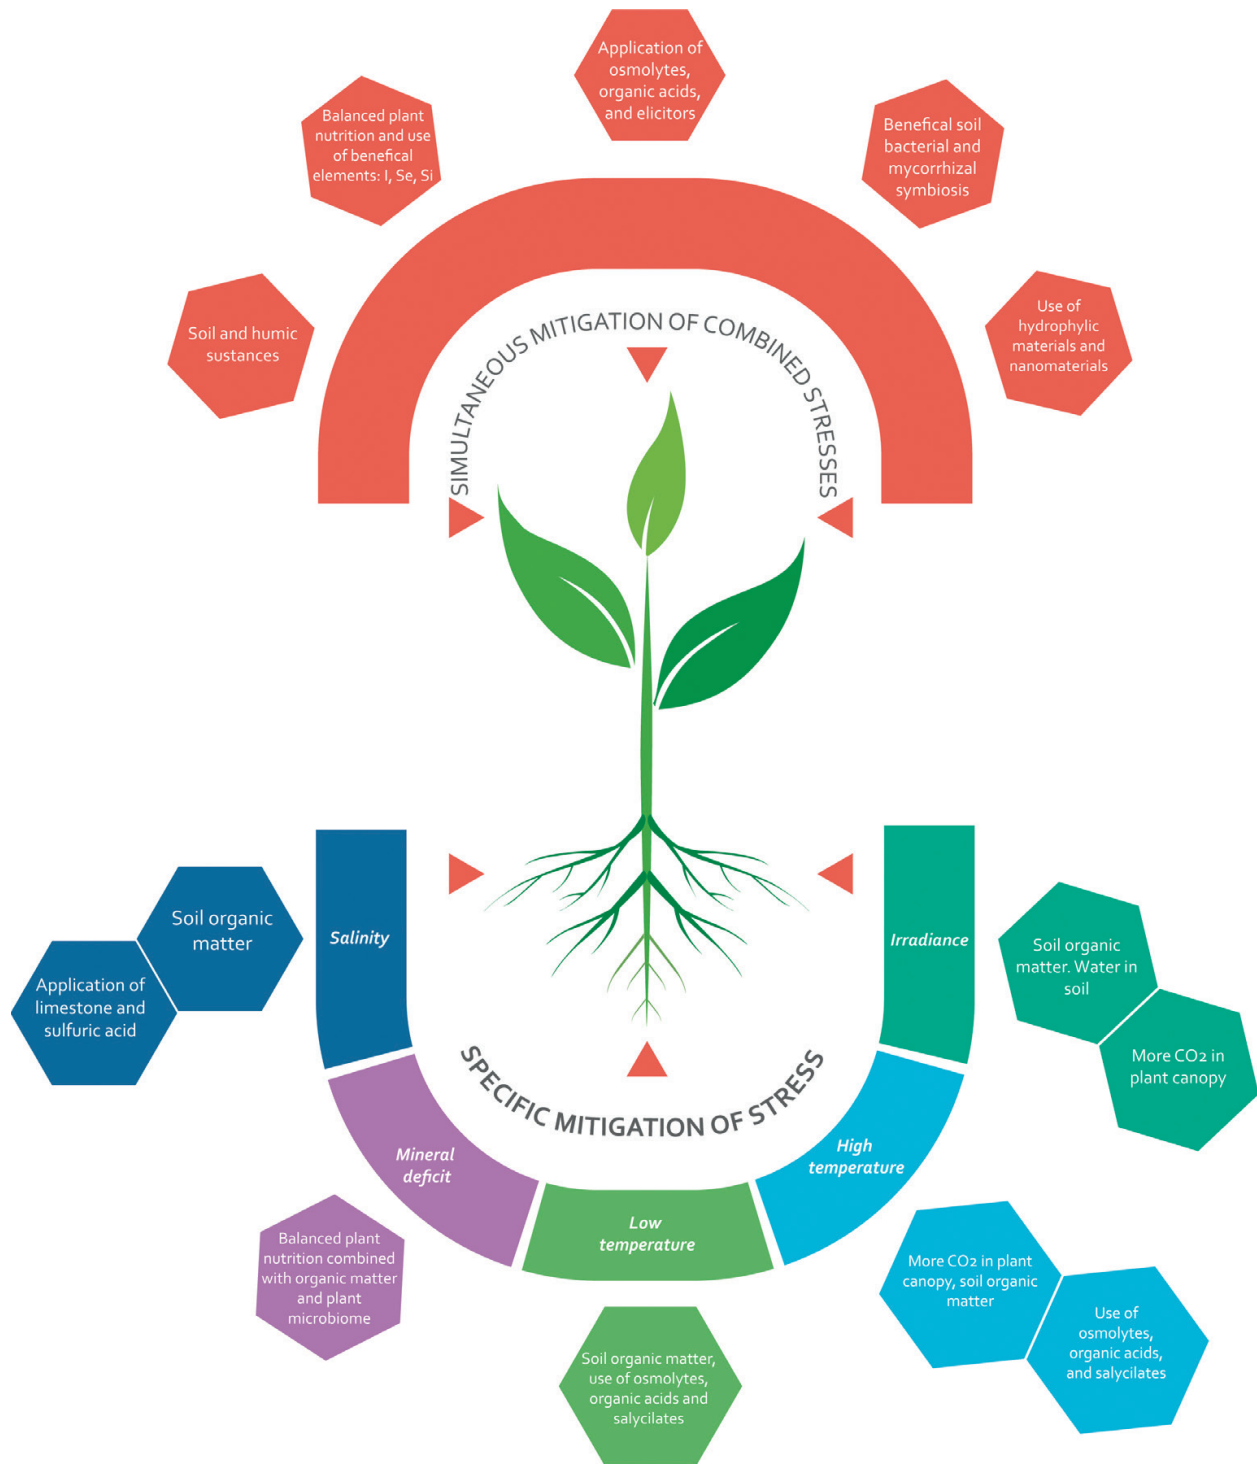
Application of osmolytes, organic acids, and elicitors

Balanced plant nutrition and use of benefical elements: I, Se, Si

Benefical soil bacterial and mycorrhizal symbiosis

Soil and humic sustances

Use of hydrophylic materials and nanomaterials

SIMULTANEOUS MITIGATION OF COMBINED STRESSES

Soil organic matter

Application of limestone and sulfuric acid

Salinity

Irradiance

Soil organic matter. Water in soil

More CO2 in plant canopy

SPECIFIC MITIGATION OF STRESS

Mineral deficit

Low temperature

High temperature

Balanced plant nutrition combined with organic matter and plant microbiome

Soil organic matter, use of osmolytes, organic acids and salycilates

More CO2 in plant canopy, soil organic matter

Use of osmolytes, organic acids, and salycilates